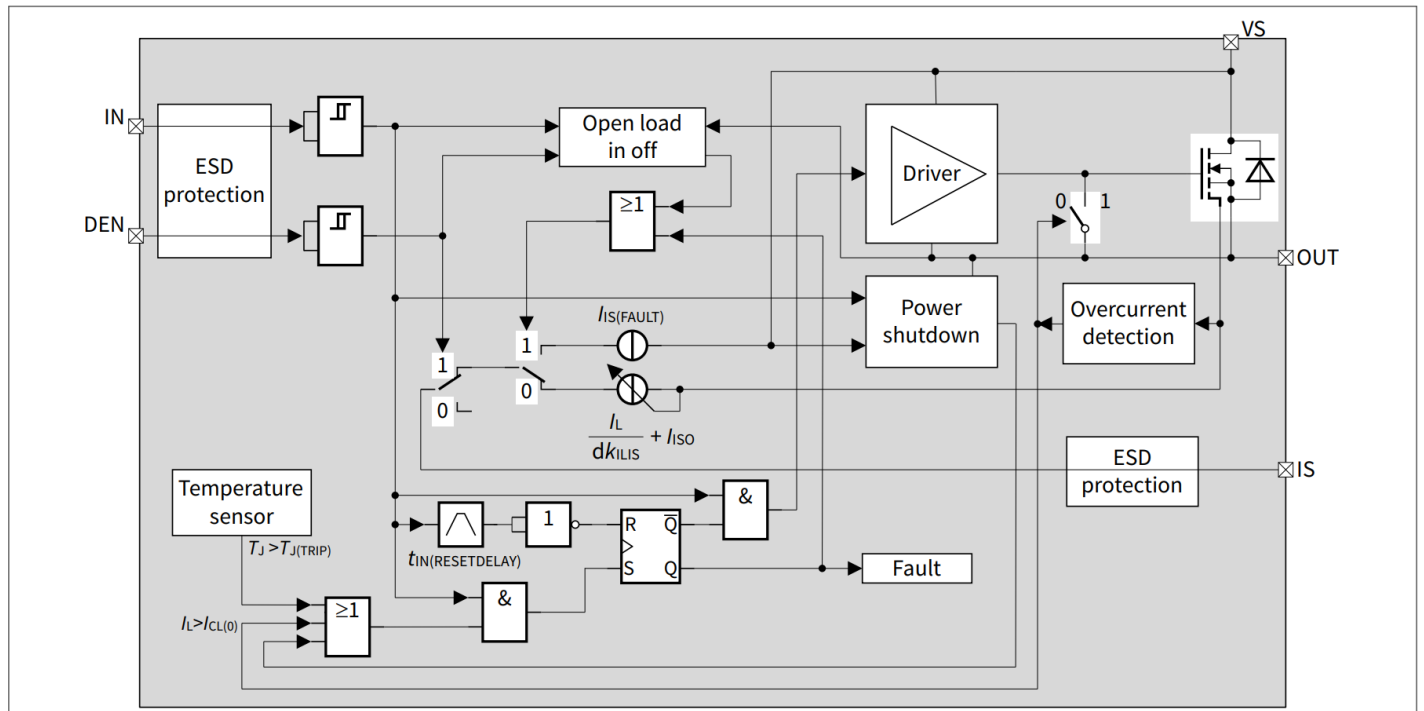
VS

IN

DEN

ESD protection

Open load in off

$\geq 1$

Driver

0 1

OUT

Power shutdown

Overcurrent detection

$I_{IS(FAULT)}$

1

1

0

0

$\frac{I_L}{dk_{ILIS}} + I_{ISO}$

ESD protection

IS

Temperature sensor

$T_J > T_{J(TRIP)}$

&

1

R $\overline{Q}$

S Q

$t_{IN(RESETDELAY)}$

Fault

$I_L > I_{CL(0)}$

$\geq 1$

&